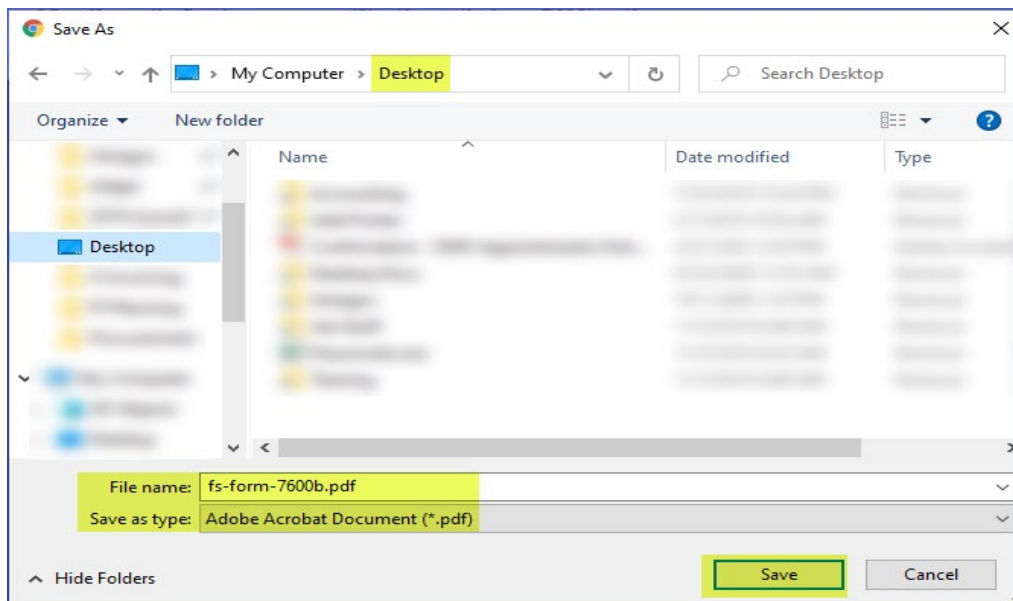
Save As

My Computer > Desktop

Search Desktop

Organize ▾ New folder

Desktop

Name

Date modified

Type

File name: fs-form-7600b.pdf

Save as type: Adobe Acrobat Document (*.pdf)

Hide Folders

Save

Cancel